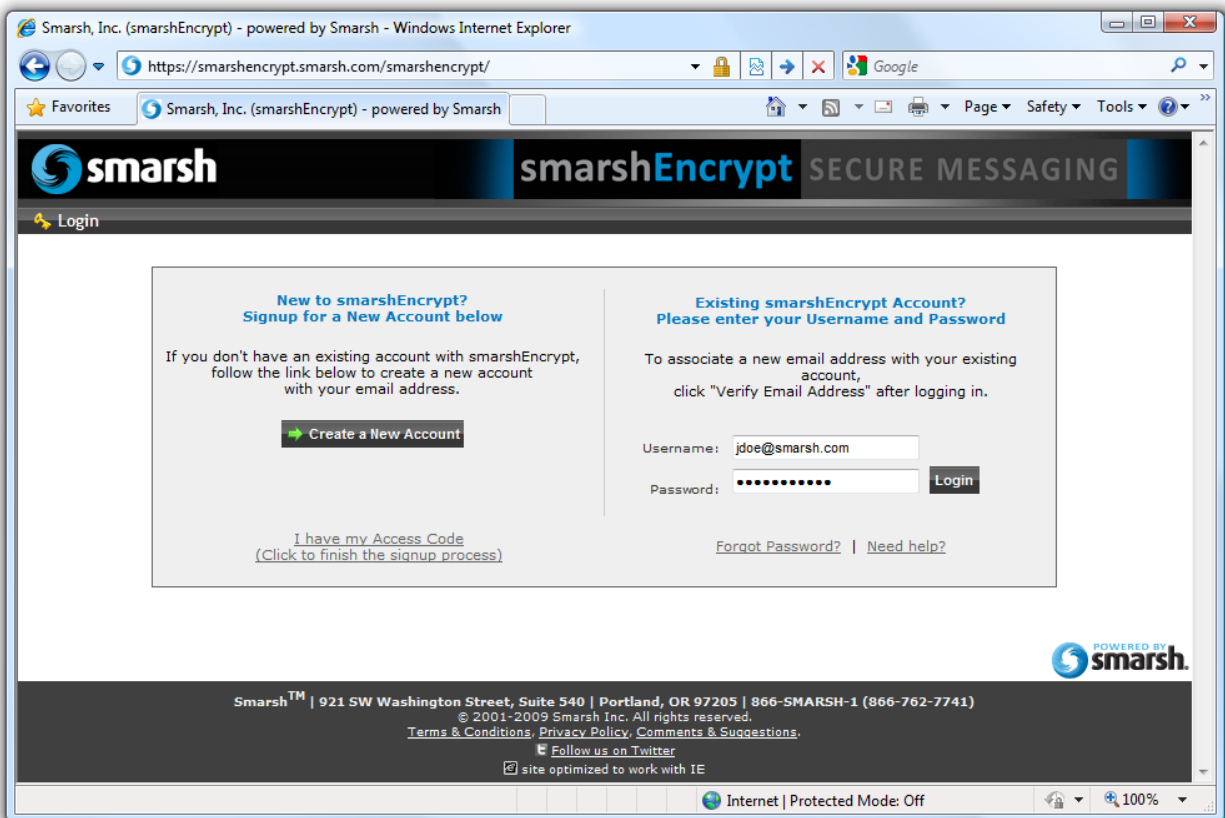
Smarsh, Inc. (smarshEncrypt) - powered by Smarsh - Windows Internet Explorer

https://smarshencrypt.smarsh.com/smarshencrypt/

Google

Favorites

Smarsh, Inc. (smarshEncrypt) - powered by Smarsh

Page ▾ Safety ▾ Tools ▾

smarsh

smarshEncrypt SECURE MESSAGING

Login

New to smarshEncrypt?
Signup for a New Account below

If you don't have an existing account with smarshEncrypt, follow the link below to create a new account with your email address.

Create a New Account

I have my Access Code
(Click to finish the signup process)

Existing smarshEncrypt Account?
Please enter your Username and Password

To associate a new email address with your existing account,
click "Verify Email Address" after logging in.

Username: jdoe@smarsh.com

Password: ●●●●●●●●●●●●

Login

Forgot Password? | Need help?

POWERED BY smarsh.

Smarsh$^{TM}$ | 921 SW Washington Street, Suite 540 | Portland, OR 97205 | 866-SMARSH-1 (866-762-7741)
© 2001-2009 Smarsh Inc. All rights reserved.
Terms & Conditions, Privacy Policy, Comments & Suggestions.
Follow us on Twitter
site optimized to work with IE

Internet | Protected Mode: Off

100%